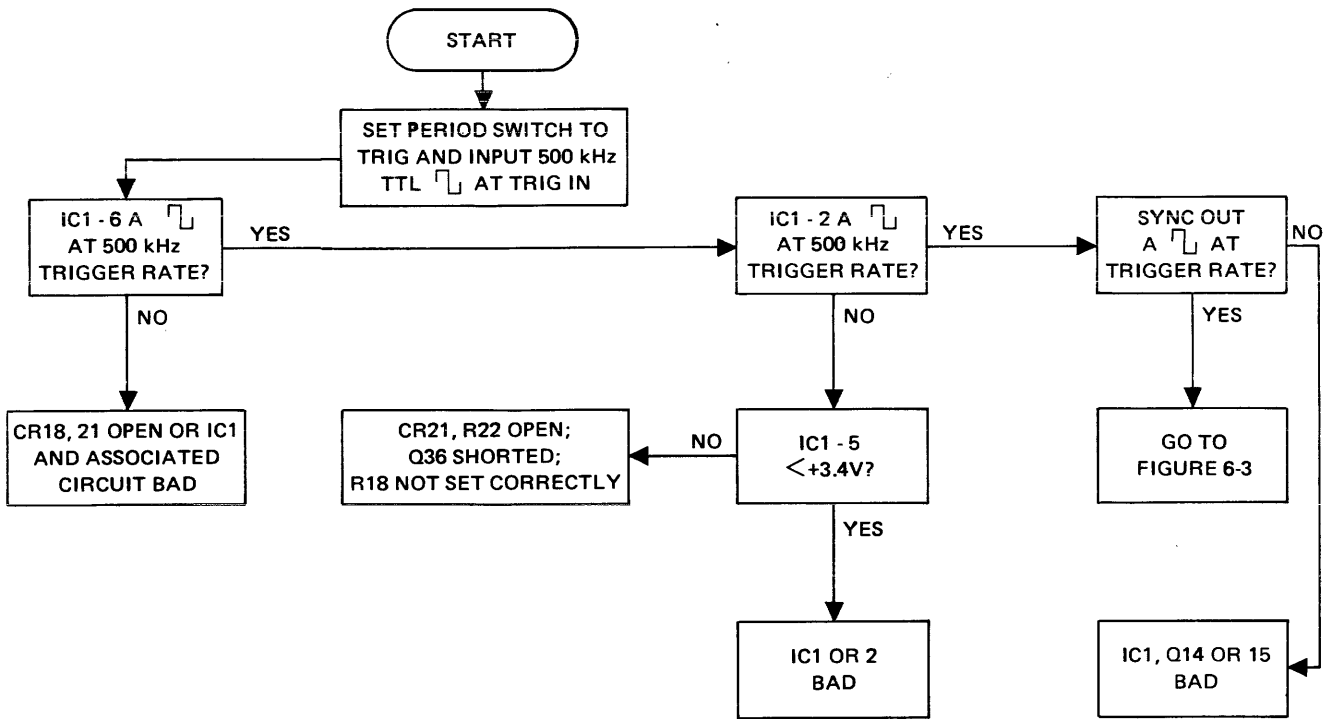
START

SET PERIOD SWITCH TO TRIG AND INPUT 500 kHz TTL ⊓⊔ AT TRIG IN

IC1 - 6 A ⊓⊔ AT 500 kHz TRIGGER RATE?

YES

NO

CR18, 21 OPEN OR IC1 AND ASSOCIATED CIRCUIT BAD

IC1 - 2 A ⊓⊔ AT 500 kHz TRIGGER RATE?

YES

NO

IC1 - 5 $<$+3.4V?

NO

CR21, R22 OPEN; Q36 SHORTED; R18 NOT SET CORRECTLY

YES

IC1 OR 2 BAD

SYNC OUT A ⊓⊔ AT TRIGGER RATE?

NO

YES

GO TO FIGURE 6-3

IC1, Q14 OR 15 BAD